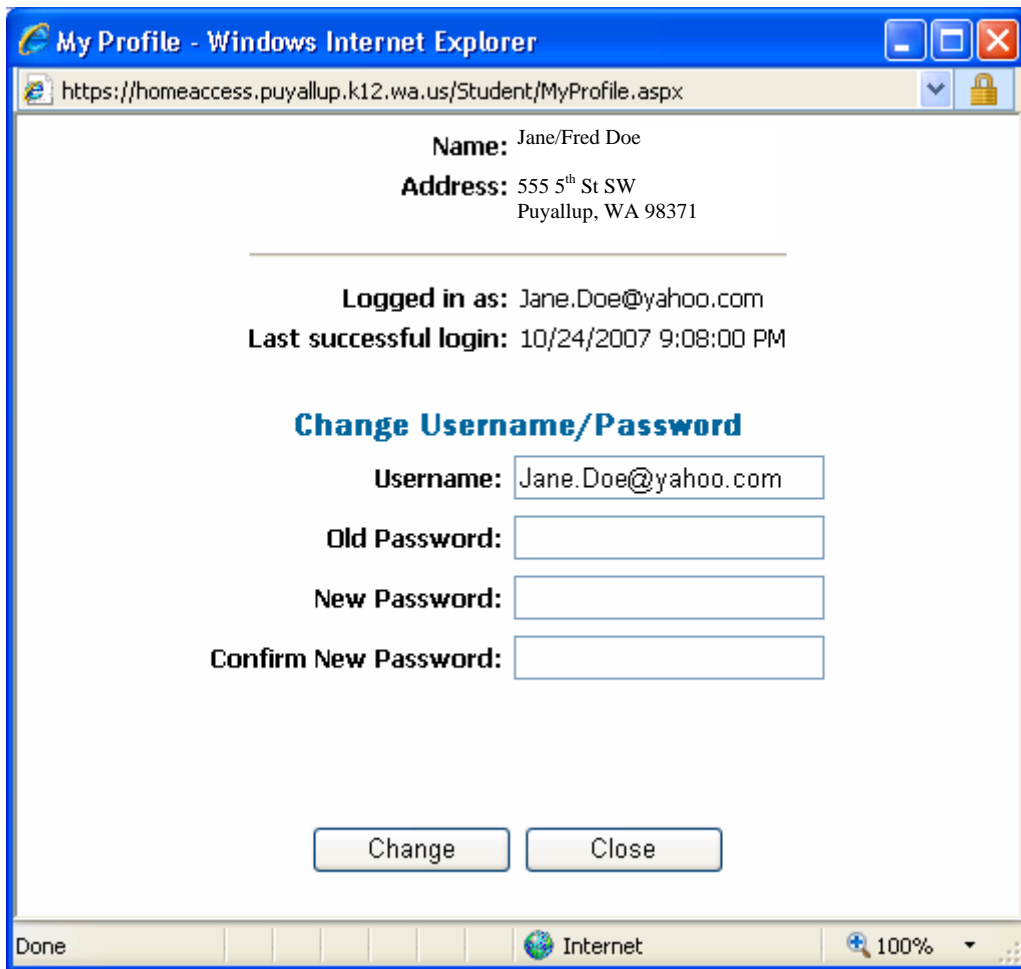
My Profile - Windows Internet Explorer

https://homeaccess.puyallup.k12.wa.us/Student/MyProfile.aspx

Name: Jane/Fred Doe

Address: 555 5$^{th}$ St SW
Puyallup, WA 98371

Logged in as: Jane.Doe@yahoo.com

Last successful login: 10/24/2007 9:08:00 PM

Change Username/Password

Username: Jane.Doe@yahoo.com

Old Password:

New Password:

Confirm New Password:

Change Close

Done Internet 100%